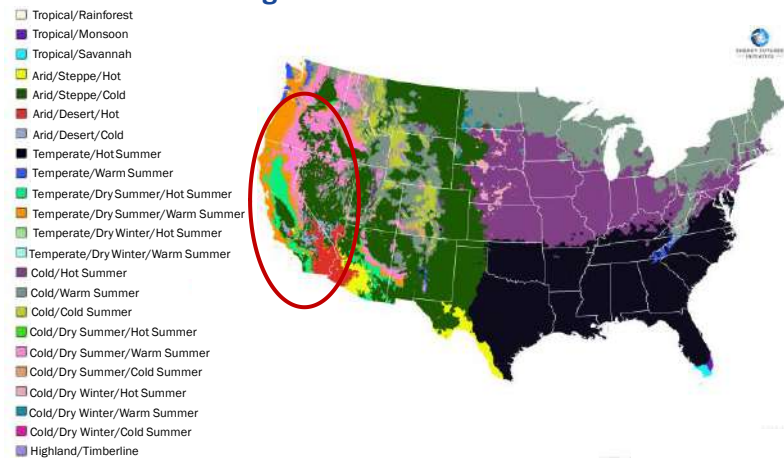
Tropical/Rainforest
Tropical/Monsoon
Tropical/Savannah
Arid/Steppe/Hot
Arid/Steppe/Cold
Arid/Desert/Hot
Arid/Desert/Cold
Temperate/Hot Summer
Temperate/Warm Summer
Temperate/Dry Summer/Hot Summer
Temperate/Dry Summer/Warm Summer
Temperate/Dry Winter/Hot Summer
Temperate/Dry Winter/Warm Summer
Cold/Hot Summer
Cold/Warm Summer
Cold/Cold Summer
Cold/Dry Summer/Hot Summer
Cold/Dry Summer/Warm Summer
Cold/Dry Summer/Cold Summer
Cold/Dry Winter/Hot Summer
Cold/Dry Winter/Warm Summer
Cold/Dry Winter/Cold Summer
Highland/Timberline

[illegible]